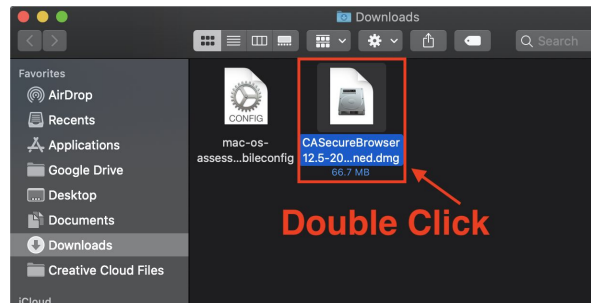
Downloads

Search

Favorites
AirDrop
Recents
Applications
Google Drive
Desktop
Documents
Downloads
Creative Cloud Files
iCloud

CONFIG
mac-os-assess...bileconfig

CASecureBrowser12.5-20....ned.dmg
66.7 MB

Double Click